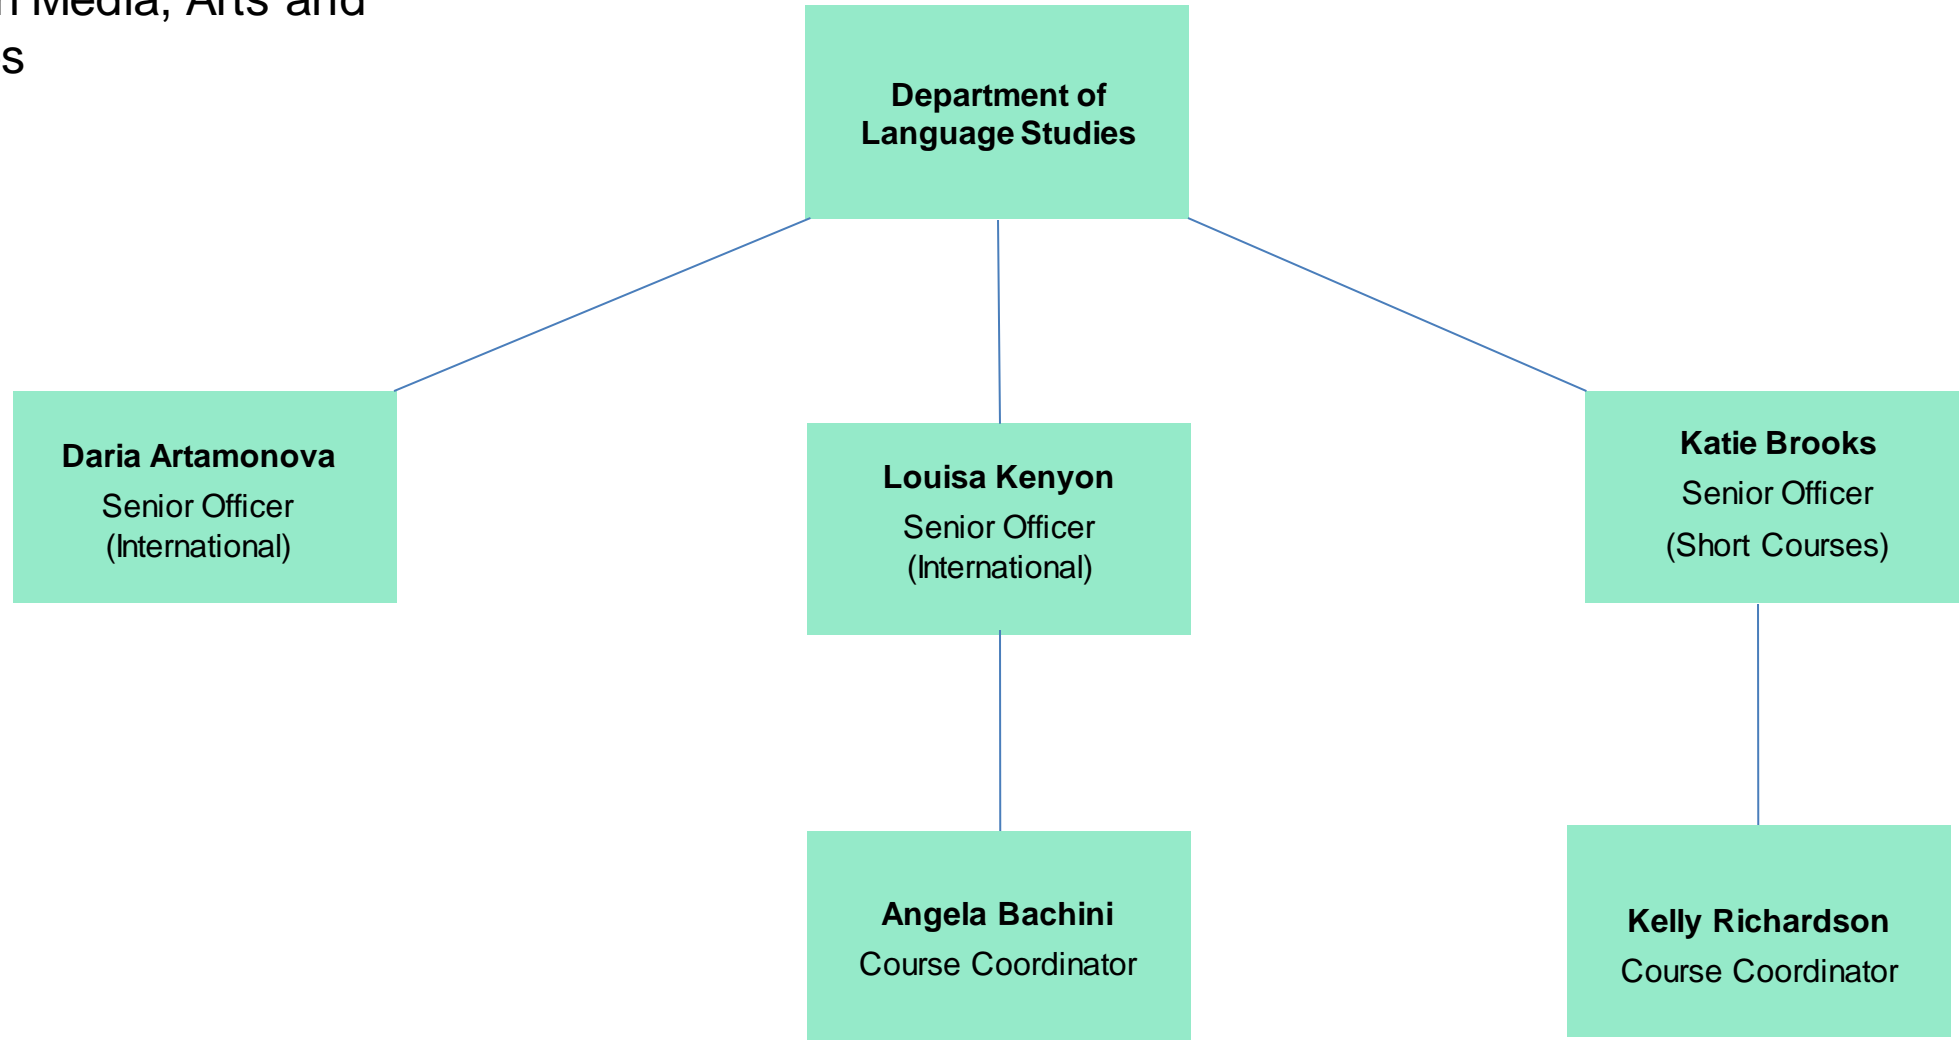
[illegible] Media, Arts and
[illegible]s

Department of Language Studies

Daria Artamonova
Senior Officer
(International)

Louisa Kenyon
Senior Officer
(International)

Katie Brooks
Senior Officer
(Short Courses)

Angela Bachini
Course Coordinator

Kelly Richardson
Course Coordinator